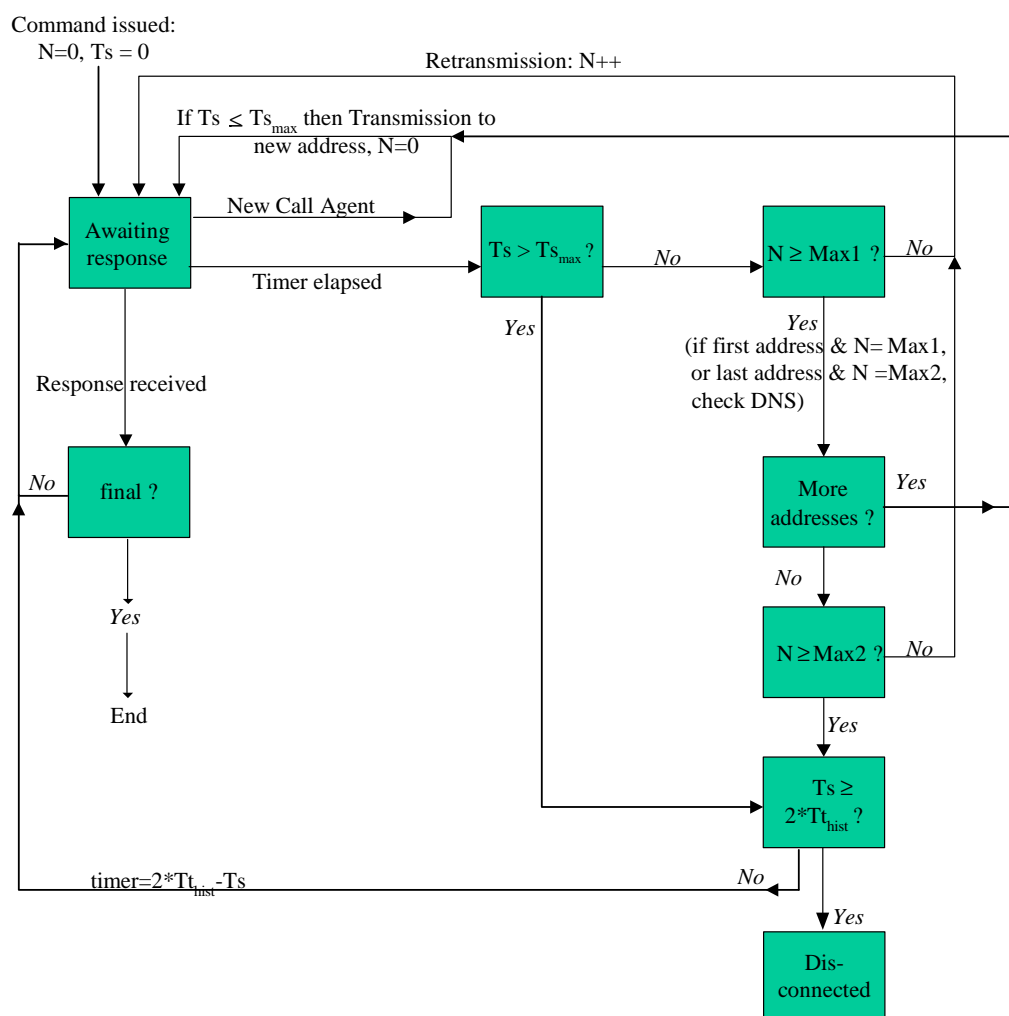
Command issued:
N=0, Ts = 0

Retransmission: N++

If Ts $\leq$ Ts$_{max}$ then Transmission to new address, N=0

Awaiting response

New Call Agent

Timer elapsed

Ts > Ts$_{max}$ ?

No

N ≥ Max1 ?

No

Yes

Yes
(if first address & N= Max1, or last address & N =Max2, check DNS)

Response received

No

final ?

More addresses ?

Yes

No

Yes

N ≥ Max2 ?

No

End

Yes

Ts ≥ 2*Tt$_{hist}$ ?

timer=2*Tt$_{hist}$-Ts

No

Yes

Dis-connected